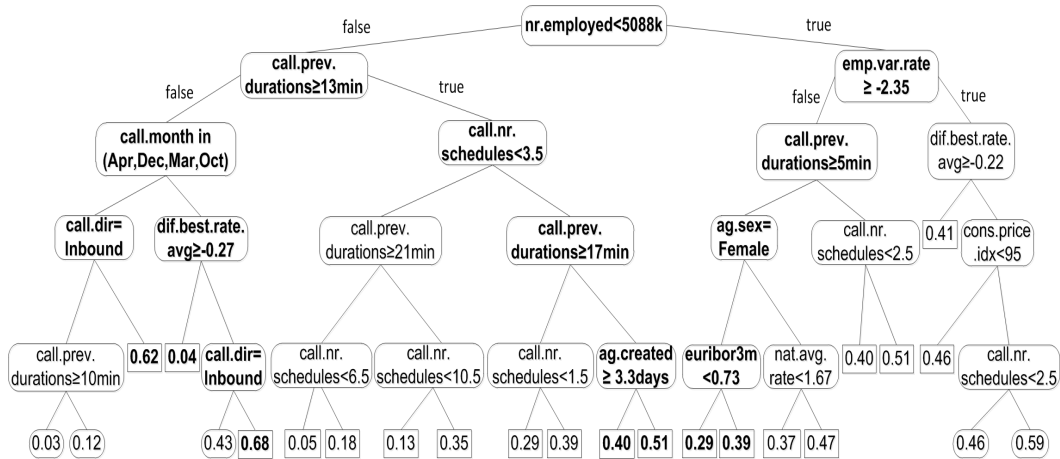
nr.employed<5088k
false
true
call.prev. durations≥13min
false
true
emp.var.rate ≥ -2.35
false
true
call.month in (Apr,Dec,Mar,Oct)
call.nr. schedules<3.5
call.prev. durations≥5min
dif.best.rate. avg≥-0.22
call.dir= Inbound
dif.best.rate. avg≥-0.27
call.prev. durations≥21min
call.prev. durations≥17min
ag.sex= Female
call.nr. schedules<2.5
0.41
cons.price .idx<95
call.prev. durations≥10min
0.62
0.04
call.dir= Inbound
call.nr. schedules<6.5
call.nr. schedules<10.5
call.nr. schedules<1.5
ag.created ≥ 3.3days
euribor3m <0.73
nat.avg. rate<1.67
0.40
0.51
0.46
call.nr. schedules<2.5
0.03
0.12
0.43
0.68
0.05
0.18
0.13
0.35
0.29
0.39
0.40
0.51
0.29
0.39
0.37
0.47
0.46
0.59